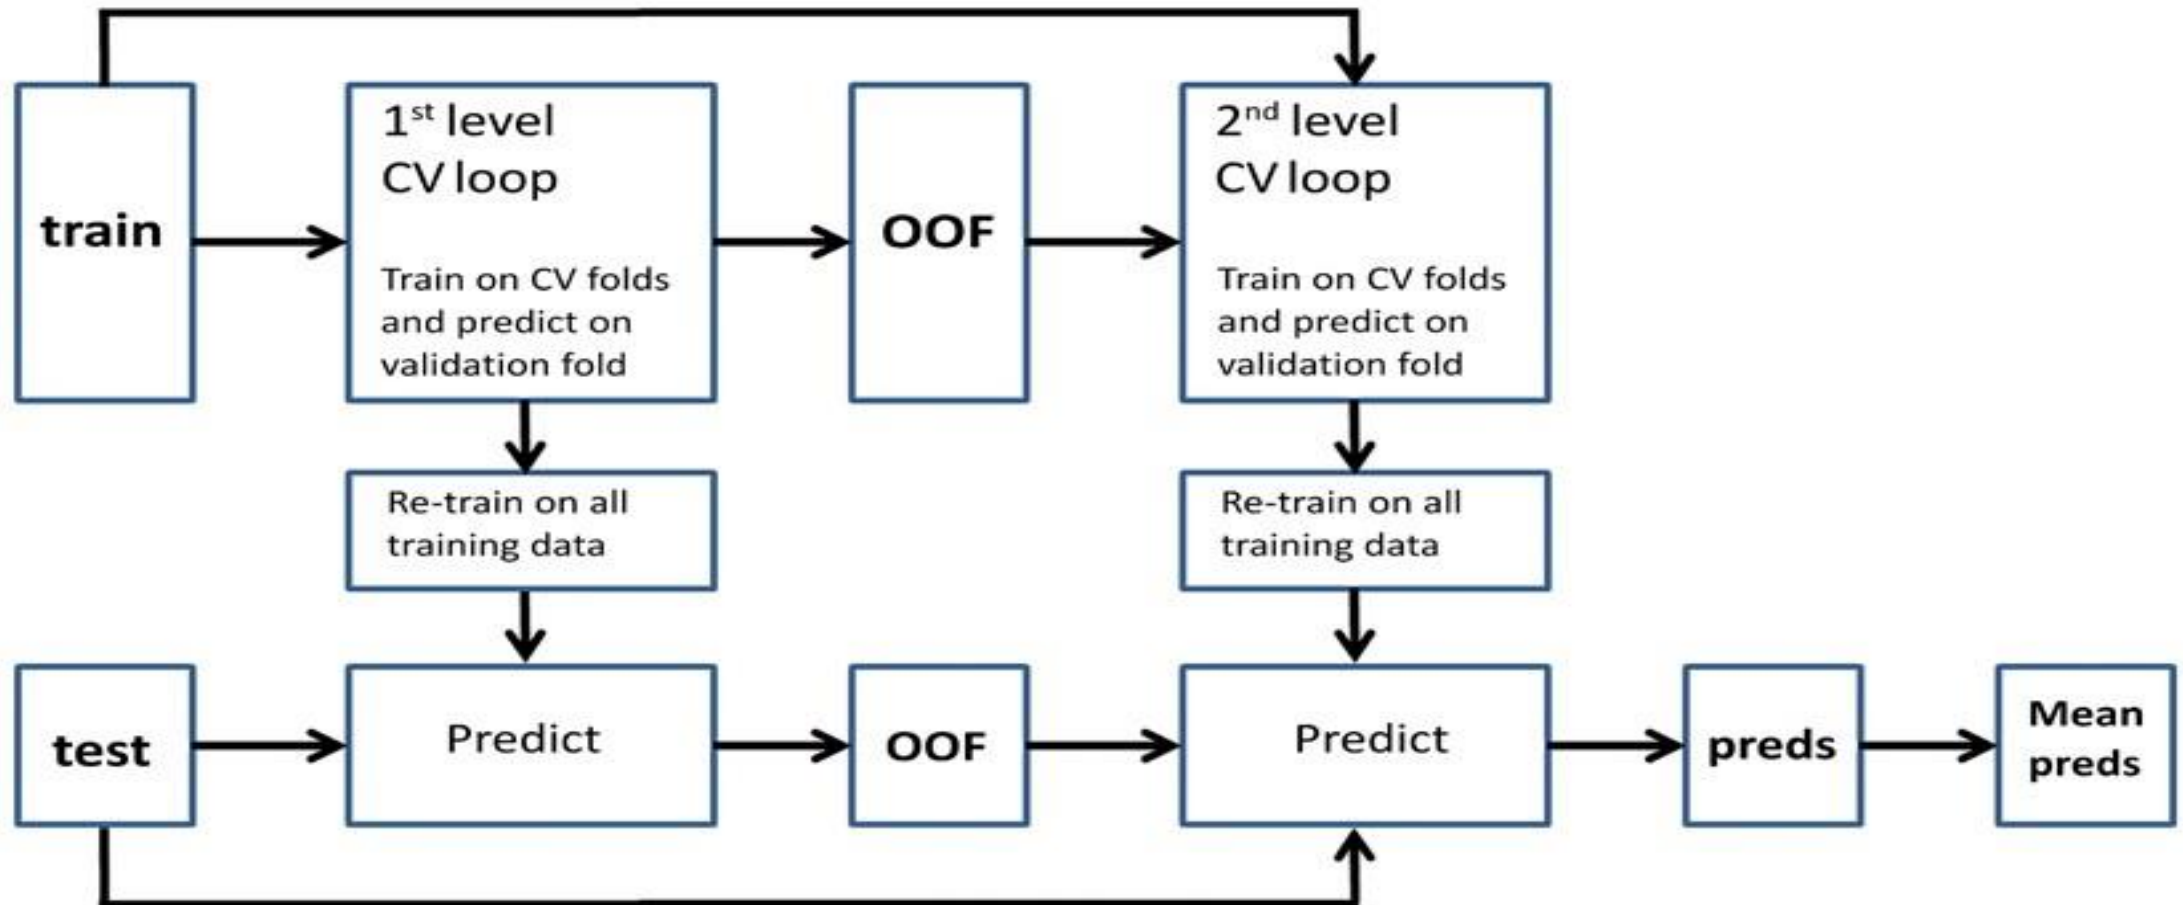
train

1$^{st}$ level
CV loop

Train on CV folds and predict on validation fold

OOF

2$^{nd}$ level
CV loop

Train on CV folds and predict on validation fold

Re-train on all training data

Re-train on all training data

test

Predict

OOF

Predict

preds

Mean preds